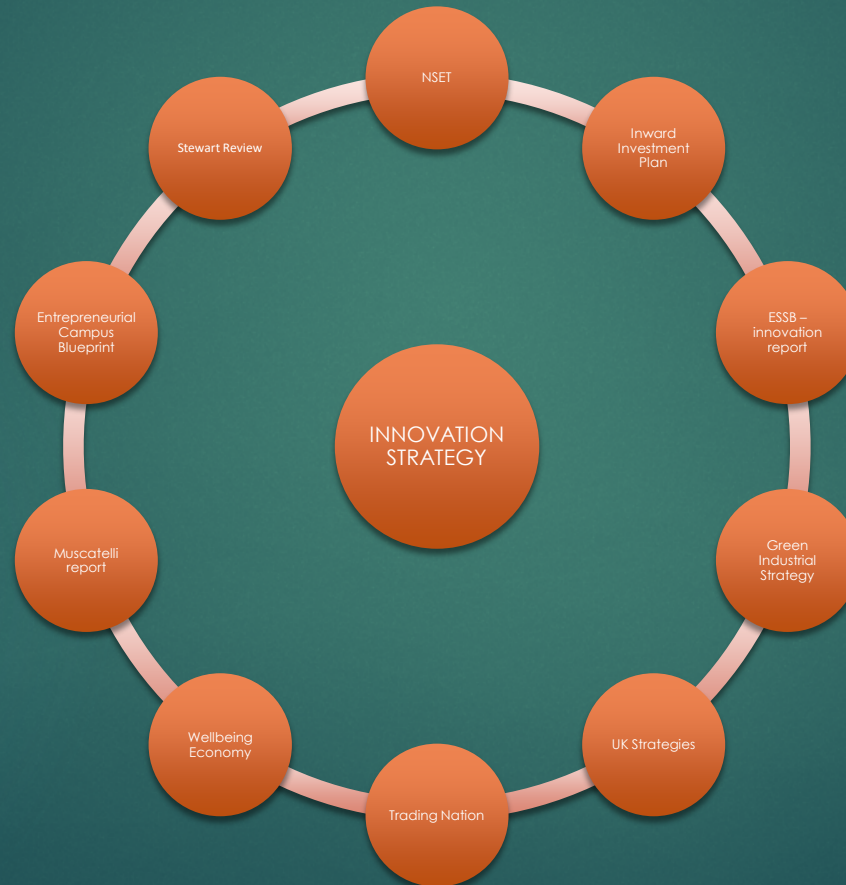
NSET

Inward Investment Plan

ESSB – innovation report

Green Industrial Strategy

UK Strategies

Trading Nation

Wellbeing Economy

Muscatelli report

Entrepreneurial Campus Blueprint

Stewart Review

INNOVATION STRATEGY